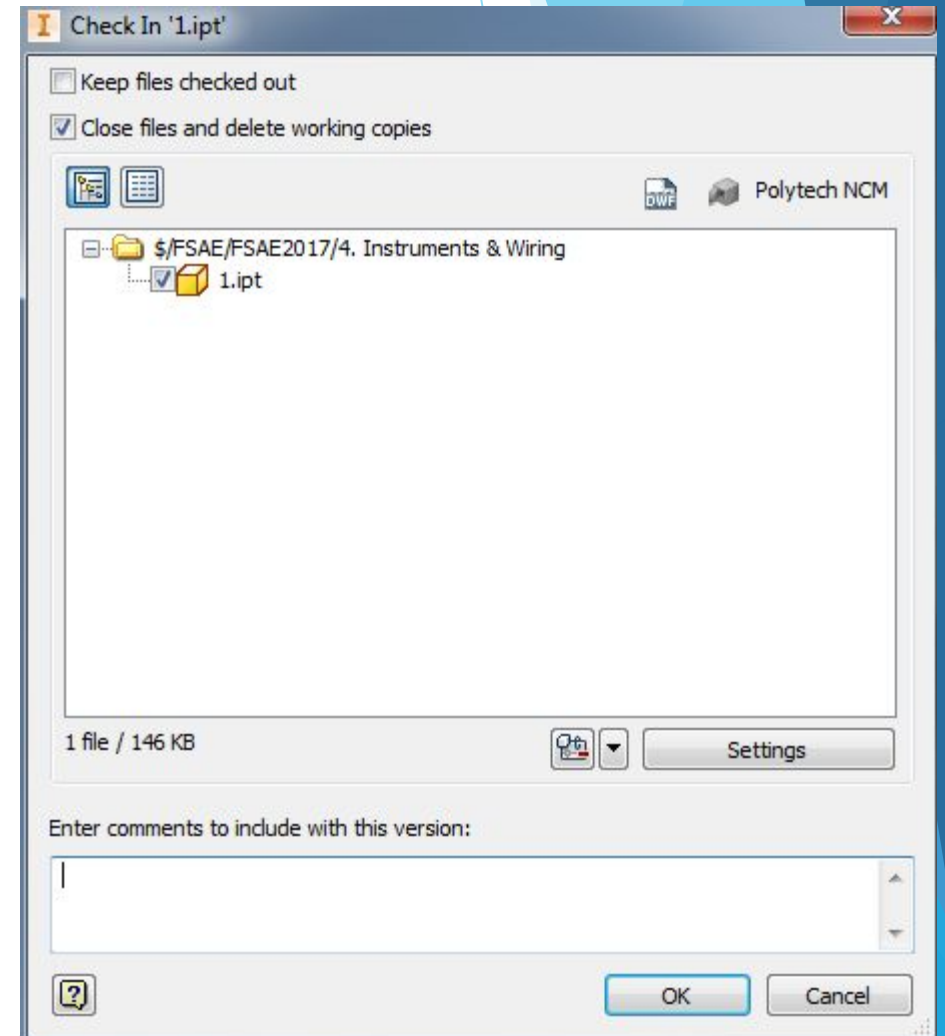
Check In '1.ipt'

Keep files checked out

Close files and delete working copies

DWF Polytech NCM

$/FSAE/FSAE2017/4. Instruments & Wiring

1.ipt

1 file / 146 KB

Settings

Enter comments to include with this version:

OK

Cancel